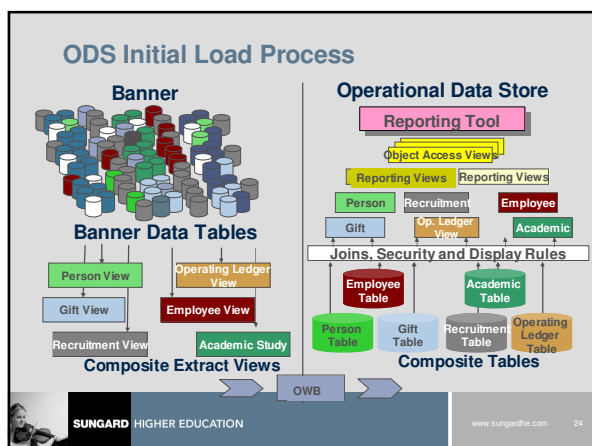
ODS Initial Load Process

Banner

Banner Data Tables

Person View

Operating Ledger View

Gift View

Employee View

Recruitment View

Academic Study

Composite Extract Views

Operational Data Store

Reporting Tool

Object Access Views

Reporting Views

Reporting Views

Person

Recruitment

Employee

Gift

Op. Ledger View

Academic

Joins, Security and Display Rules

Employee Table

Academic Table

Person Table

Gift Table

Recruitment Table

Operating Ledger Table

Composite Tables

OWB

SUNGARD HIGHER EDUCATION

www.sungardhe.com

24